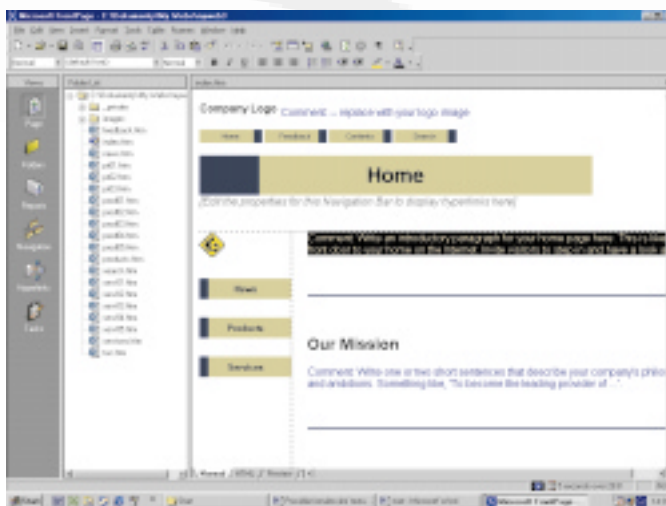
Microsoft FrontPage - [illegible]

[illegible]

Views

Page

Folders

Reports

Navigation

Hyperlinks

Tasks

Folder List

index.htm

Company Logo Comment: replace with your logo image

Home Feedback Contents Search

Home

[Edit the properties for this Navigation Bar to display hyperlinks here]

Comment: Write an introductory paragraph for your home page here. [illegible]

News

Products

Services

Our Mission

Comment: Write one or two short sentences that describe your company's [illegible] and ambitions. Something like, "To become the leading provider of ..."

Normal HTML Preview

Start